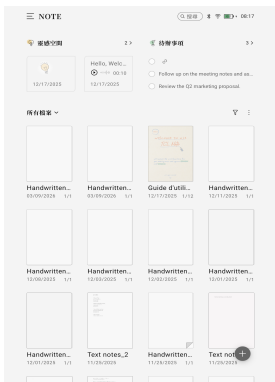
NOTE

搜尋

08:17

靈感空間 2 >

12/17/2025

Hello, Welc...

00:10

12/17/2025

待辦事項 3 >

Follow up on the meeting notes and as...

Review the Q2 marketing proposal.

所有檔案

| Handwritten... 03/09/2026 1/1 | Handwritten... 03/09/2026 1/1 | Guide d'utili... 12/17/2025 1/12 | Handwritten... 12/11/2025 1/1 |
|---|---|---|---|
| Handwritten... 12/08/2025 1/1 | Handwritten... 12/03/2025 1/1 | Handwritten... 12/02/2025 1/1 | Handwritten... 12/01/2025 1/1 |
| Handwritten... 12/01/2025 1/1 | Text notes_2 11/29/2025 1/1 | Handwritten... 11/29/2025 1/1 | Text not... 11/29/2025 |